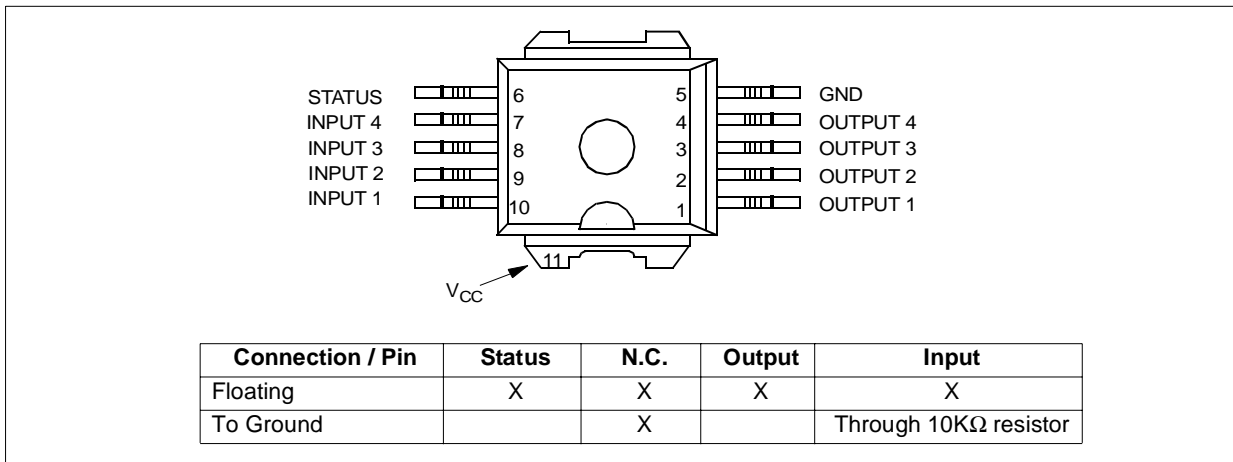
STATUS
INPUT 4
INPUT 3
INPUT 2
INPUT 1

6
7
8
9
10

5
4
3
2
1

GND
OUTPUT 4
OUTPUT 3
OUTPUT 2
OUTPUT 1

11

$V_{CC}$

| Connection / Pin | Status | N.C. | Output | Input |
|---|---|---|---|---|
| Floating | X | X | X | X |
| To Ground | | X | | Through 10KΩ resistor |